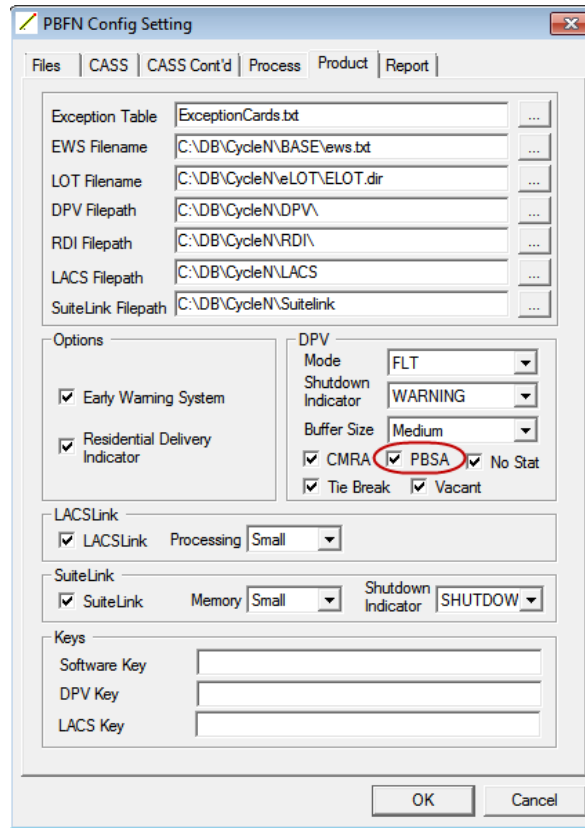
PBFN Config Setting

Files | CASS | CASS Cont'd | Process | Product | Report

Exception Table ExceptionCards.txt ...
EWS Filename C:\DB\CycleN\BASE\ews.txt ...
LOT Filename C:\DB\CycleN\eLOT\ELOT.dir ...
DPV Filepath C:\DB\CycleN\DPV\ ...
RDI Filepath C:\DB\CycleN\RDI\ ...
LACS Filepath C:\DB\CycleN\LACS ...
SuiteLink Filepath C:\DB\CycleN\Suitelink ...

Options
Early Warning System
Residential Delivery Indicator

DPV
Mode FLT
Shutdown Indicator WARNING
Buffer Size Medium
CMRA PBSA No Stat
Tie Break Vacant

LACSLink
LACSLink Processing Small

SuiteLink
SuiteLink Memory Small Shutdown Indicator SHUTDOW

Keys
Software Key
DPV Key
LACS Key

OK Cancel